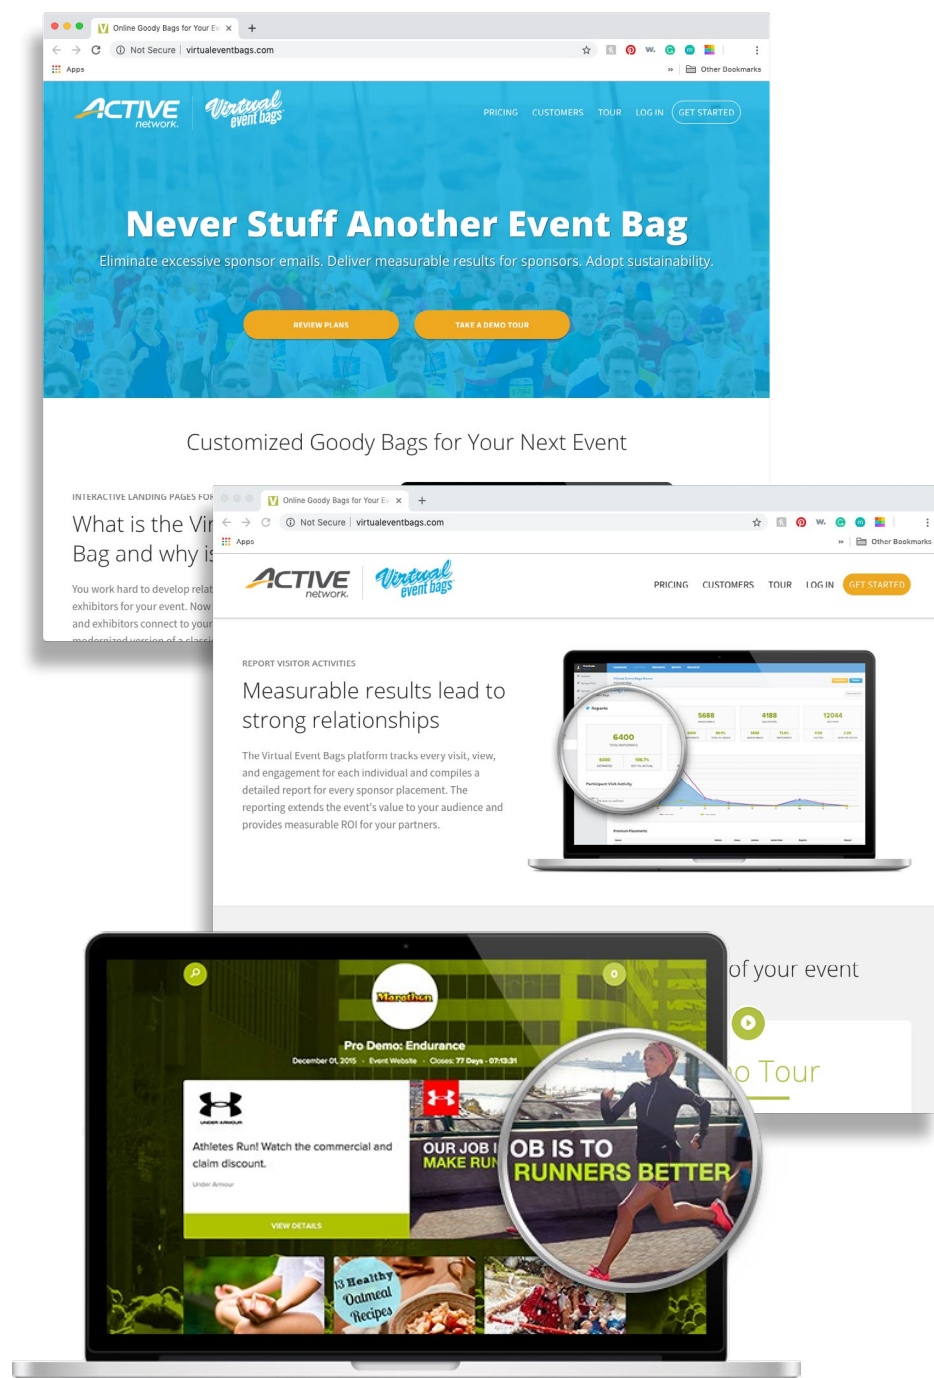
Online Goody Bags for Your E ×
Not Secure | virtualeventbags.com
Apps
Other Bookmarks

ACTIVE network. Virtual event bags
PRICING CUSTOMERS TOUR LOG IN GET STARTED

Never Stuff Another Event Bag
Eliminate excessive sponsor emails. Deliver measurable results for sponsors. Adopt sustainability.
REVIEW PLANS TAKE A DEMO TOUR

Customized Goody Bags for Your Next Event

INTERACTIVE LANDING PAGES FOR
What is the Vir
Bag and why i

You work hard to develop relat
exhibitors for your event. Now
and exhibitors connect to your
modernized version of a classic

Online Goody Bags for Your E ×
Not Secure | virtualeventbags.com
Apps
Other Bookmarks

ACTIVE network. Virtual event bags
PRICING CUSTOMERS TOUR LOG IN GET STARTED

REPORT VISITOR ACTIVITIES
Measurable results lead to strong relationships

The Virtual Event Bags platform tracks every visit, view, and engagement for each individual and compiles a detailed report for every sponsor placement. The reporting extends the event's value to your audience and provides measurable ROI for your partners.

6400 5688 4188 12044

of your event
o Tour

Marathon
Pro Demo: Endurance
December 01, 2015 · Event Website · Closes: 77 Days - 07:13:31
UNDER ARMOUR
Athletes Run! Watch the commercial and claim discount.
Under Armour
VIEW DETAILS
OUR JOB I MAKE RUN
OB IS TO RUNNERS BETTER
13 Healthy Oatmeal Recipes